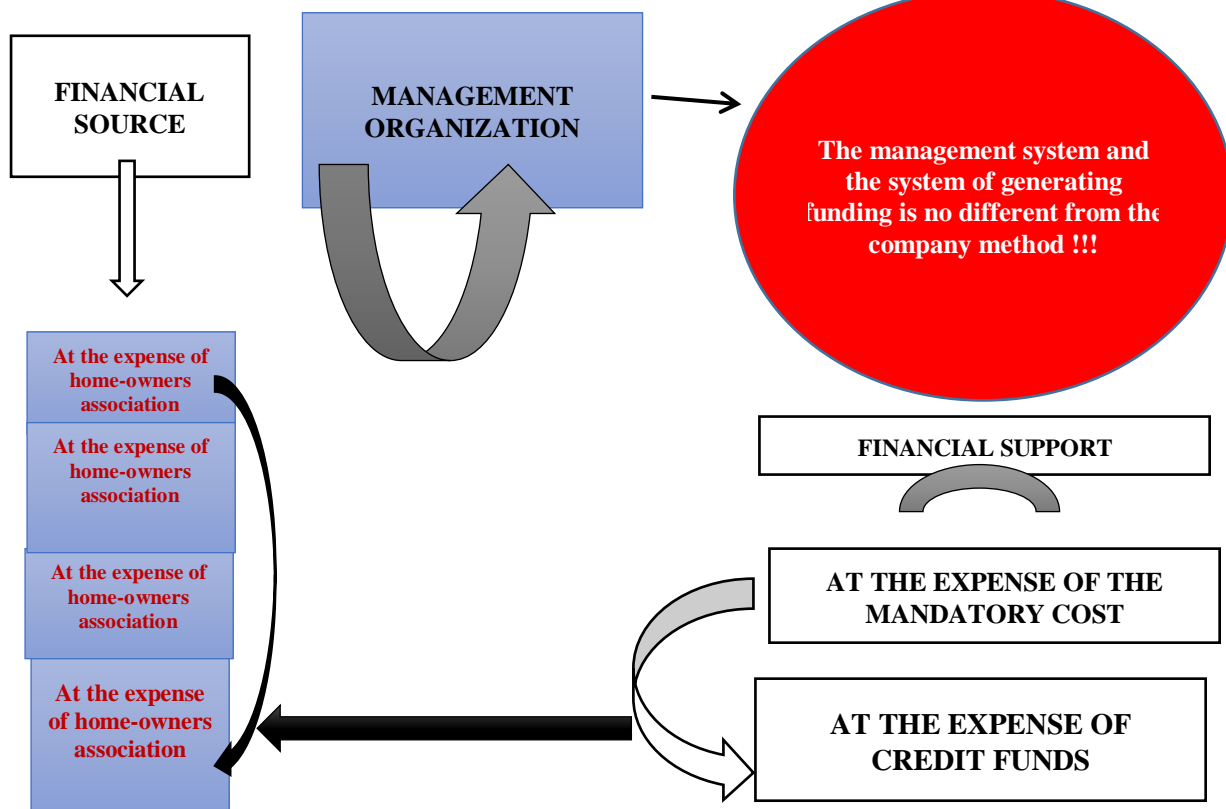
FINANCIAL SOURCE

MANAGEMENT ORGANIZATION

The management system and the system of generating funding is no different from the company method !!!

At the expense of home-owners association

At the expense of home-owners association

At the expense of home-owners association

At the expense of home-owners association

FINANCIAL SUPPORT

AT THE EXPENSE OF THE MANDATORY COST

AT THE EXPENSE OF CREDIT FUNDS